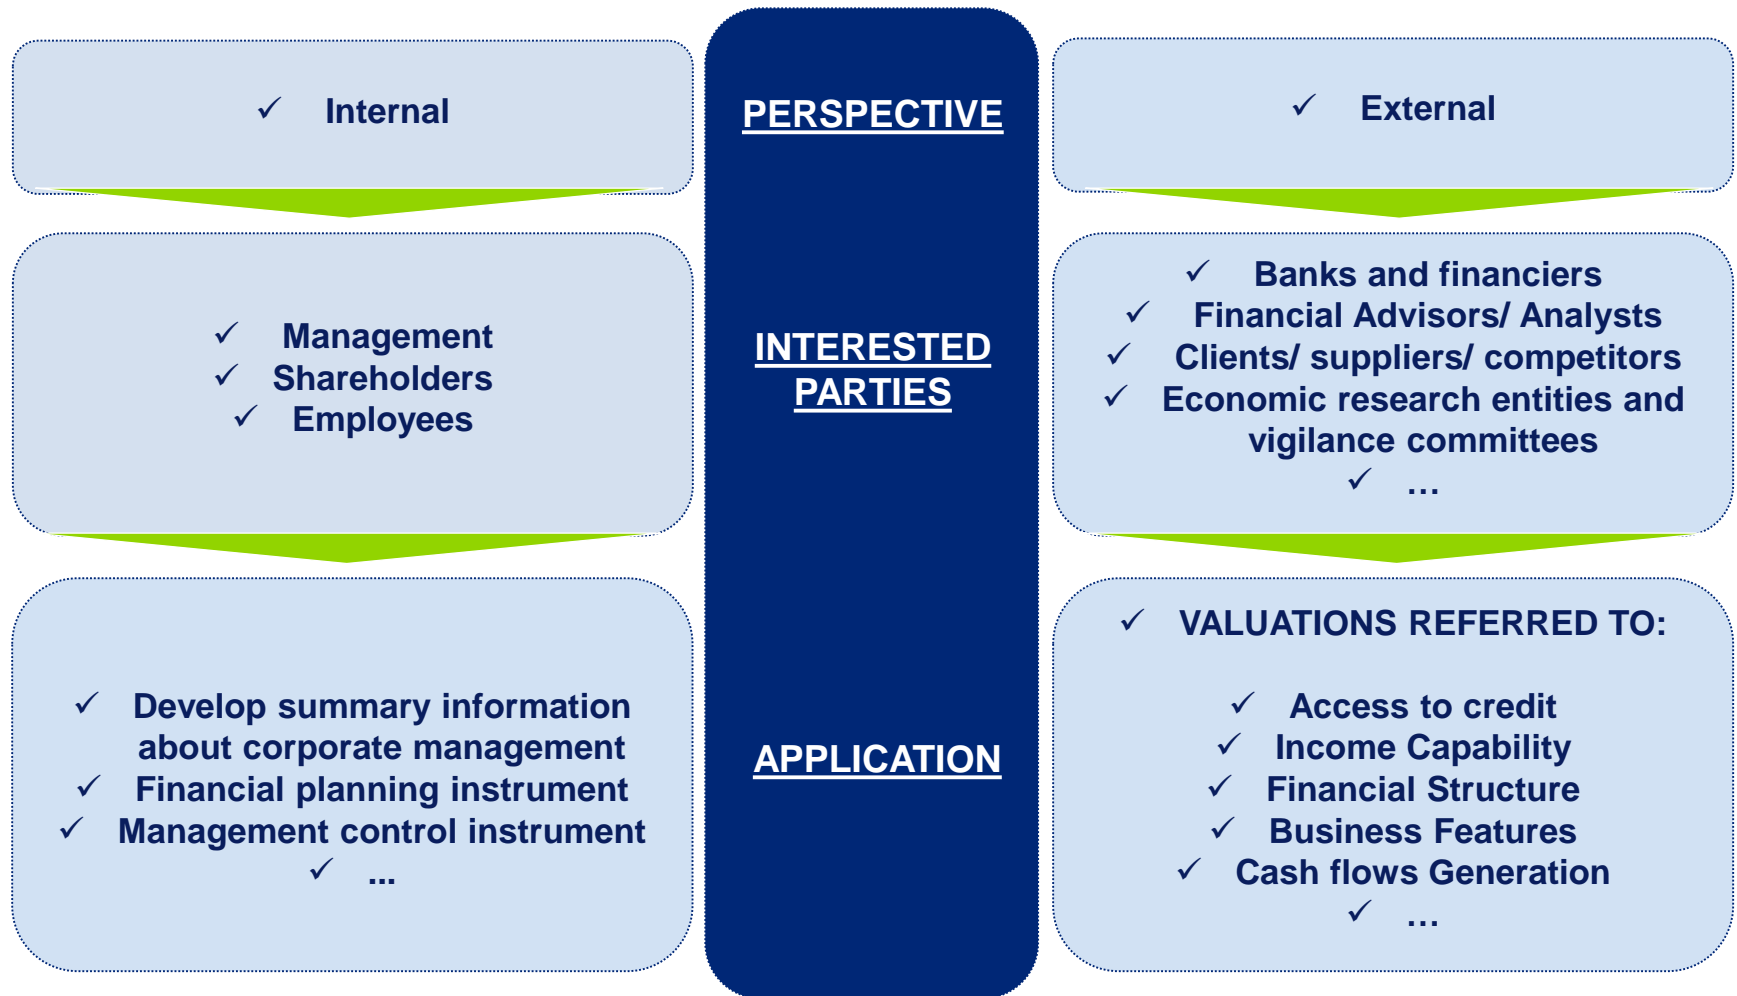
✓ Internal

PERSPECTIVE

✓ External

✓ Management
✓ Shareholders
✓ Employees

INTERESTED PARTIES

✓ Banks and financiers
✓ Financial Advisors/ Analysts
✓ Clients/ suppliers/ competitors
✓ Economic research entities and vigilance committees
✓ …

✓ Develop summary information about corporate management
✓ Financial planning instrument
✓ Management control instrument
✓ …

APPLICATION

✓ VALUATIONS REFERRED TO:

✓ Access to credit
✓ Income Capability
✓ Financial Structure
✓ Business Features
✓ Cash flows Generation
✓ …